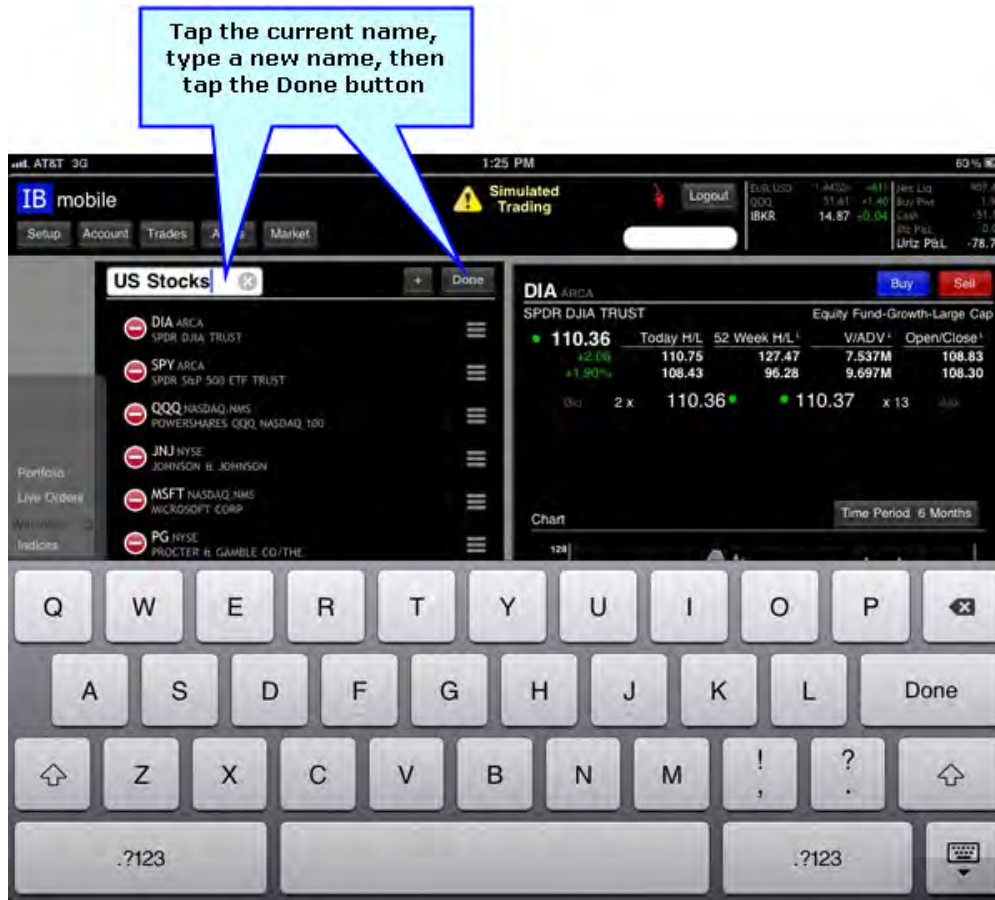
Tap the current name, type a new name, then tap the Done button

AT&T 3G
1:25 PM
63%

IB mobile
Setup Account Trades A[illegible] Market

Simulated Trading
Logout

EUR.USD 1.4402 +61
QQQ 51.41 +1.40
IBKR 14.87 +0.04

Net Liq 907.4
Buy Pwr 1.9
Cash -51.
Rlz P&L 0.0
Urlz P&L -78.7

US Stocks
+ Done

DIA ARCA
SPDR DJIA TRUST
SPY ARCA
SPDR S&P 500 ETF TRUST
QQQ NASDAQ.NMS
POWERSHARES QQQ NASDAQ 100
JNJ NYSE
JOHNSON & JOHNSON
MSFT NASDAQ.NMS
MICROSOFT CORP
PG NYSE
PROCTER & GAMBLE CO/THE

Portfolio
Live Orders
Watchlists
Indices

DIA ARCA
Buy Sell
SPDR DJIA TRUST
Equity Fund-Growth-Large Cap

| 110.36 | Today H/L | 52 Week H/L | V/ADV | Open/Close |
|---|---|---|---|---|
| +2.06 | 110.75 | 127.47 | 7.537M | 108.83 |
| +1.90% | 108.43 | 96.28 | 9.697M | 108.30 |

Bid 2 x 110.36 110.37 x 13 Ask

Chart
Time Period 6 Months
128

Q W E R T Y U I O P
A S D F G H J K L Done
Z X C V B N M ! , ? .
.?123 .?123